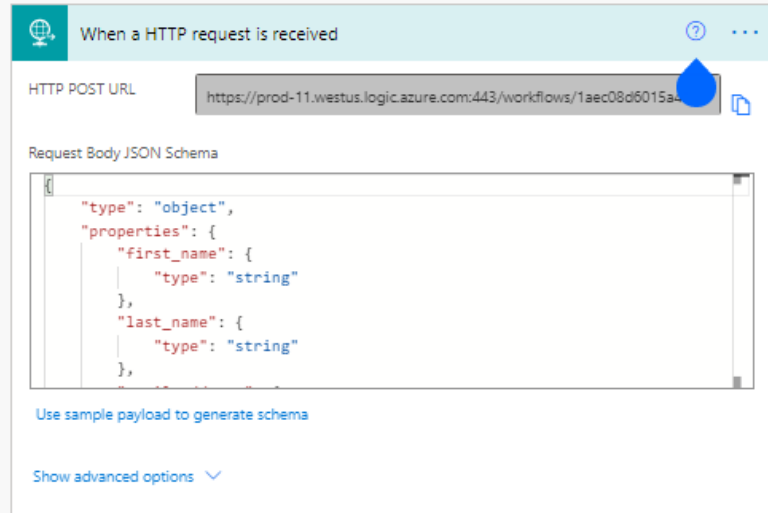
When a HTTP request is received

HTTP POST URL

https://prod-11.westus.logic.azure.com:443/workflows/1aec08d6015a4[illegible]

Request Body JSON Schema

{
    "type": "object",
    "properties": {
        "first_name": {
            "type": "string"
        },
        "last_name": {
            "type": "string"
        },
        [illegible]

Use sample payload to generate schema

Show advanced options